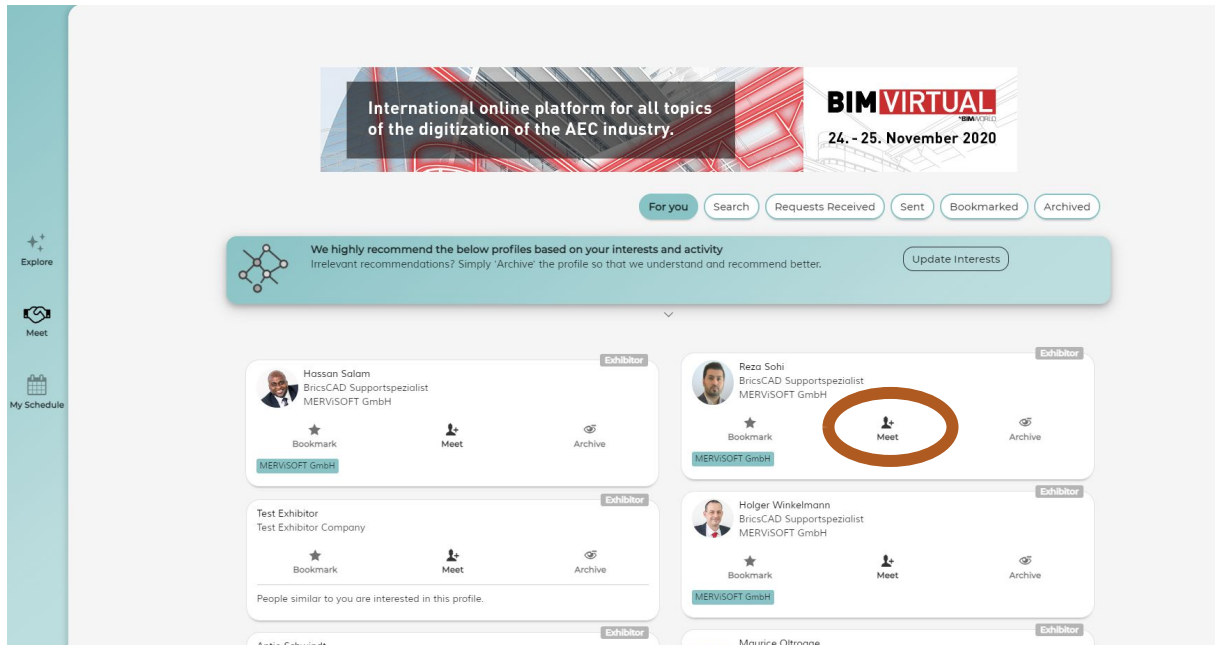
Explore

Meet

My Schedule

International online platform for all topics of the digitization of the AEC industry.

BIM VIRTUAL
BY BIMWORLD
24. - 25. November 2020

For you
Search
Requests Received
Sent
Bookmarked
Archived

We highly recommend the below profiles based on your interests and activity
Irrelevant recommendations? Simply 'Archive' the profile so that we understand and recommend better.

Update Interests

Exhibitor
Hassan Salam
BricsCAD Supportspezialist
MERViSOFT GmbH
Bookmark
Meet
Archive
MERViSOFT GmbH

Exhibitor
Reza Sohi
BricsCAD Supportspezialist
MERViSOFT GmbH
Bookmark
Meet
Archive
MERViSOFT GmbH

Exhibitor
Test Exhibitor
Test Exhibitor Company
Bookmark
Meet
Archive
People similar to you are interested in this profile.

Exhibitor
Holger Winkelmann
BricsCAD Supportspezialist
MERViSOFT GmbH
Bookmark
Meet
Archive
MERViSOFT GmbH

Exhibitor
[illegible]

Exhibitor
Maurice Oltrogge